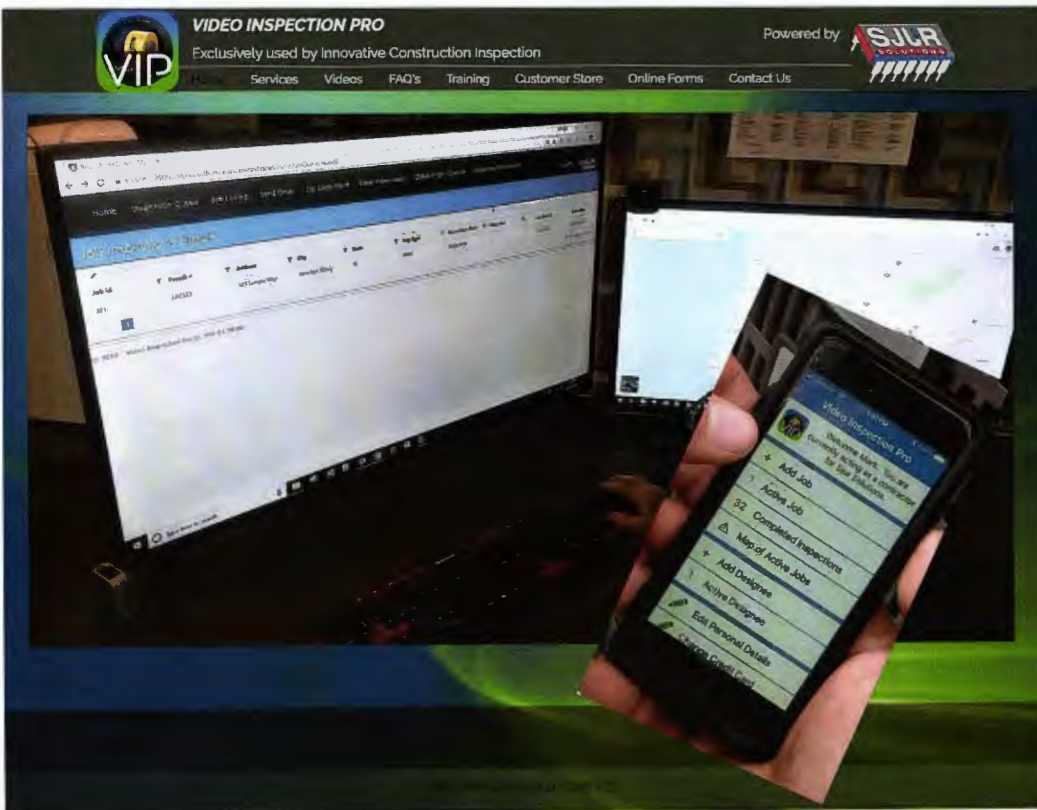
VIP

VIDEO INSPECTION PRO

Exclusively used by Innovative Construction Inspection

Powered by SJLR SOLUTIONS

Home Services Videos FAQ's Training Customer Store Online Forms Contact Us

Home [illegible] Job Id 321

Video Inspection Pro

Welcome Mark. You are currently acting as a contractor for SJLR Solutions

+ Add Job

Active Job

32 Completed Inspections

Map of Active Jobs

+ Add Designee

Active Designee

Edit Personal Details

Change Credit Card

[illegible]